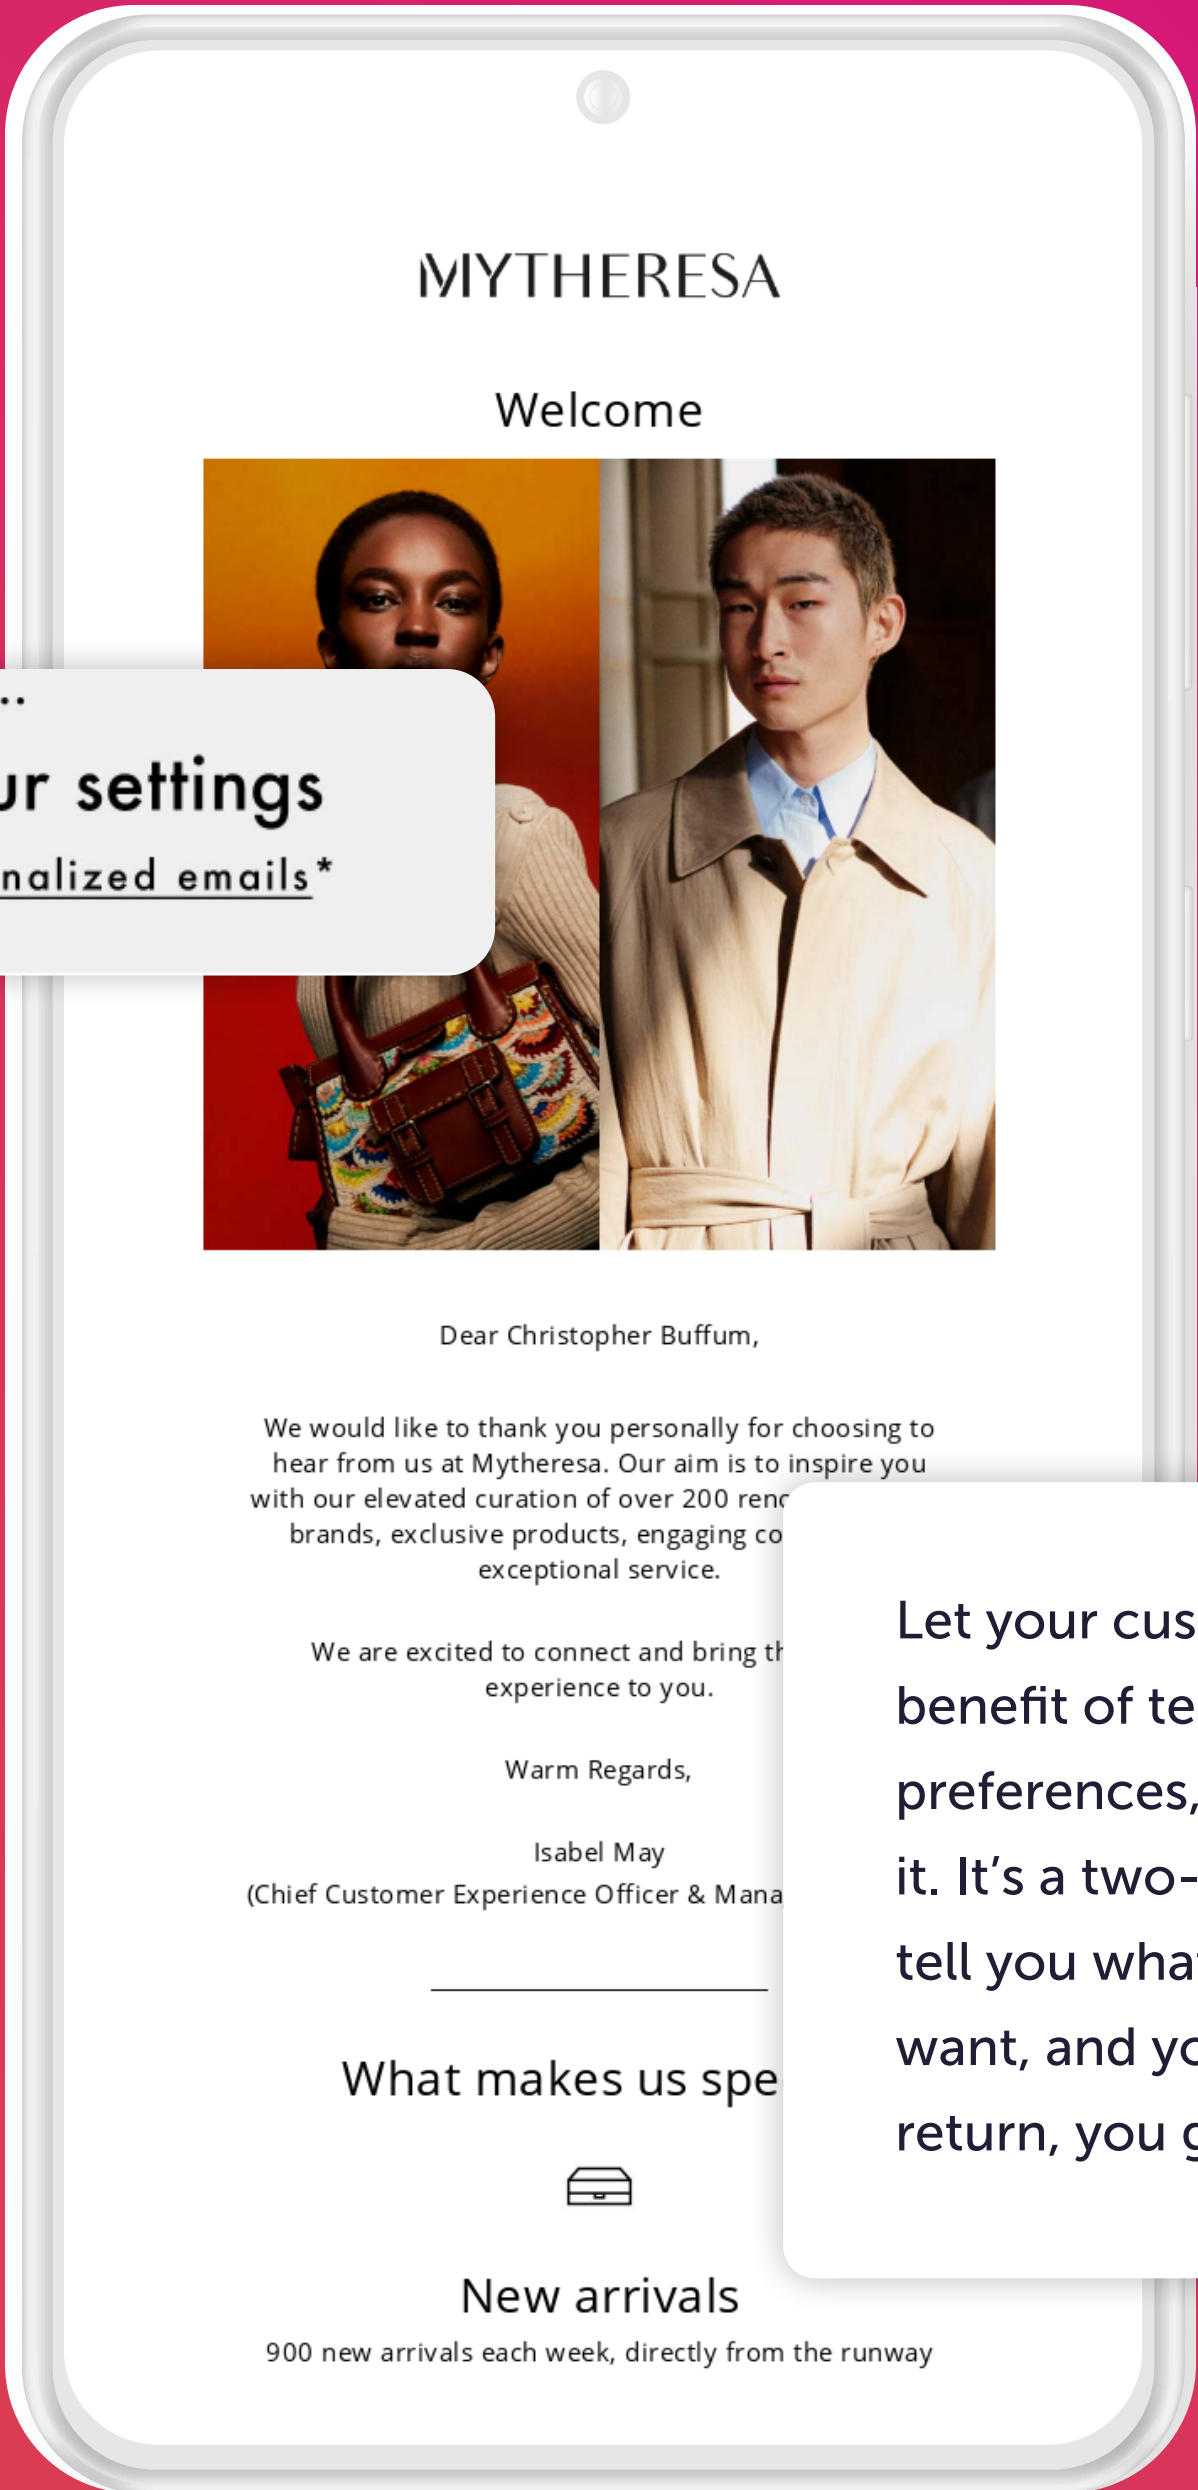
MYTHERESA

Welcome

..

ur settings

nalized emails*

Dear Christopher Buffum,

We would like to thank you personally for choosing to hear from us at Mytheresa. Our aim is to inspire you with our elevated curation of over 200 renc brands, exclusive products, engaging co exceptional service.

We are excited to connect and bring th experience to you.

Warm Regards,

Isabel May
(Chief Customer Experience Officer & Mana

What makes us spe

New arrivals
900 new arrivals each week, directly from the runway

Let your cus benefit of te preferences, it. It's a two- tell you wha want, and yo return, you g